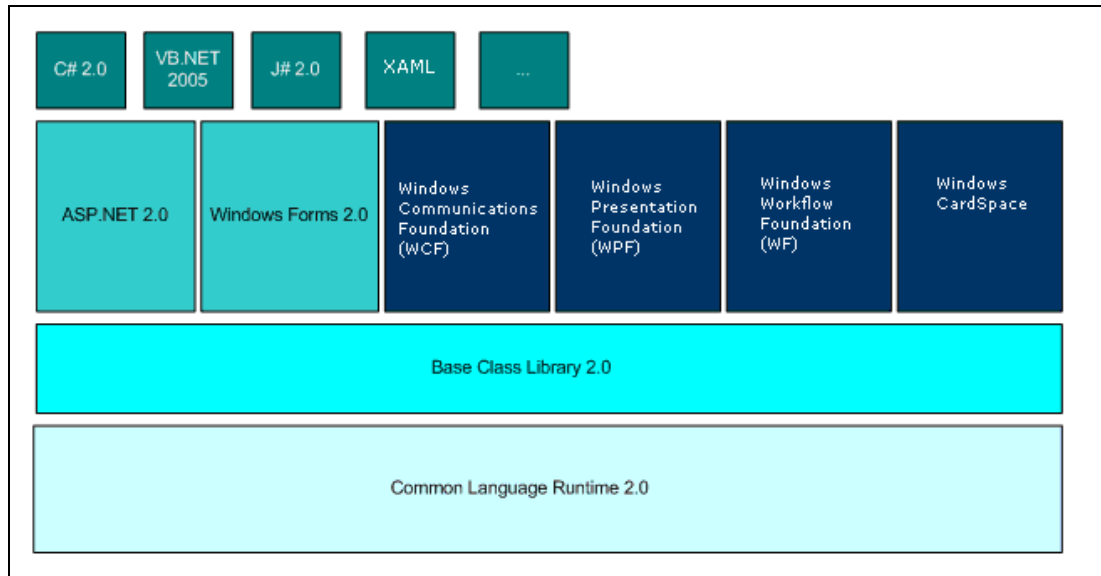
C# 2.0

VB.NET 2005

J# 2.0

XAML

...

ASP.NET 2.0

Windows Forms 2.0

Windows Communications Foundation (WCF)

Windows Presentation Foundation (WPF)

Windows Workflow Foundation (WF)

Windows CardSpace

Base Class Library 2.0

Common Language Runtime 2.0